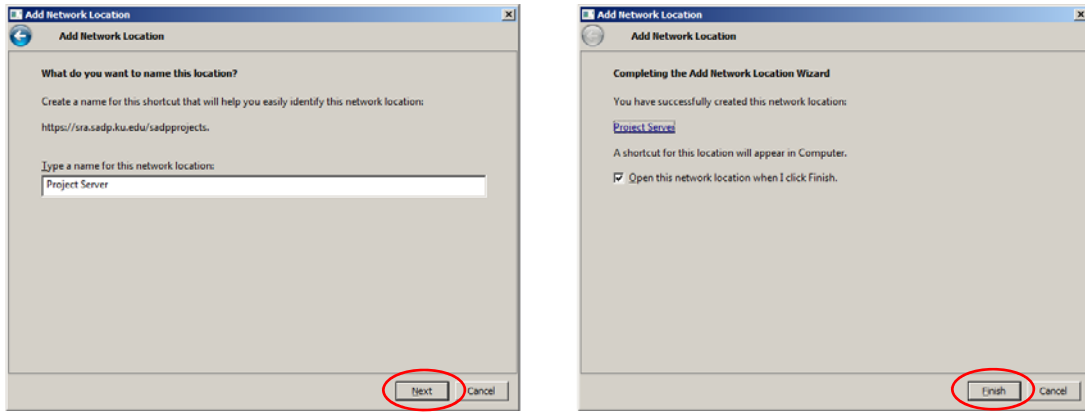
Add Network Location

Add Network Location

What do you want to name this location?

Create a name for this shortcut that will help you easily identify this network location:

https://sra.sadp.ku.edu/sadpprojects.

Type a name for this network location:

Project Server

Next Cancel

Add Network Location

Add Network Location

Completing the Add Network Location Wizard

You have successfully created this network location:

Project Server

A shortcut for this location will appear in Computer.

Open this network location when I click Finish.

Finish Cancel